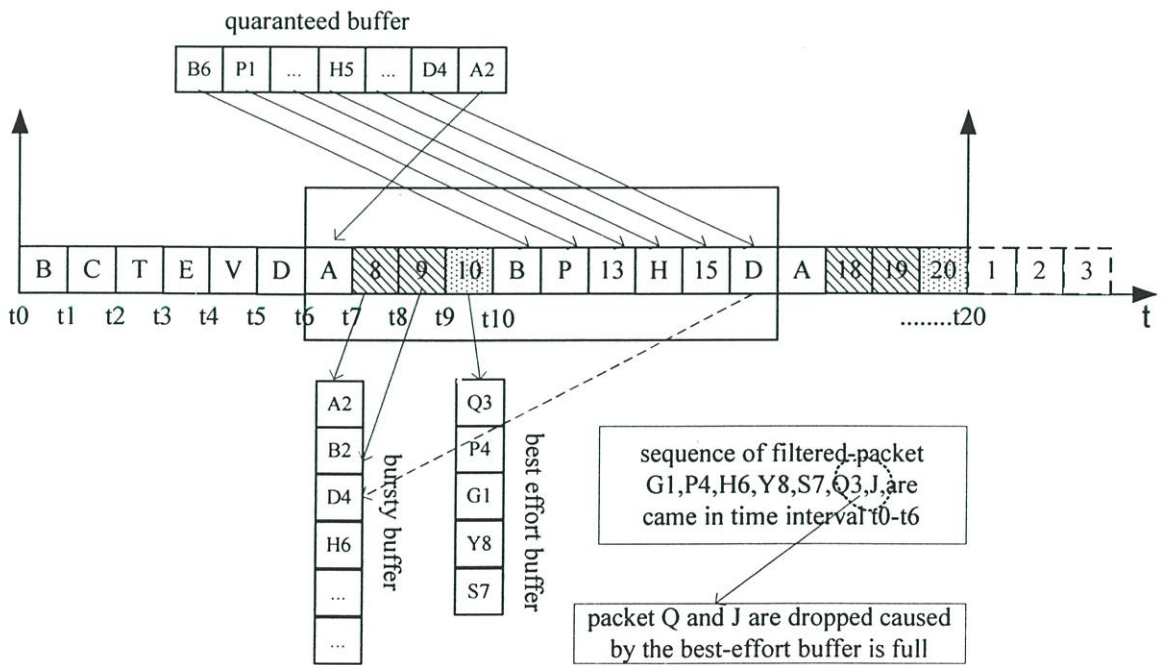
quaranteed buffer

| B6 | P1 | ... | H5 | ... | D4 | A2 |
|---|---|---|---|---|---|---|

| B | C | T | E | V | D | A | 8 | 9 | 10 | B | P | 13 | H | 15 | D | A | 18 | 19 | 20 | 1 | 2 | 3 |
|---|---|---|---|---|---|---|---|---|---|---|---|---|---|---|---|---|---|---|---|---|---|---|

t0 t1 t2 t3 t4 t5 t6 t7 t8 t9 t10 ........t20 t

| A2 |
|---|
| B2 |
| D4 |
| H6 |
| ... |
| ... |

bursty buffer

| Q3 |
|---|
| P4 |
| G1 |
| Y8 |
| S7 |

best effort buffer

sequence of filtered-packet G1,P4,H6,Y8,S7,Q3,J,are came in time interval t0-t6

packet Q and J are dropped caused by the best-effort buffer is full